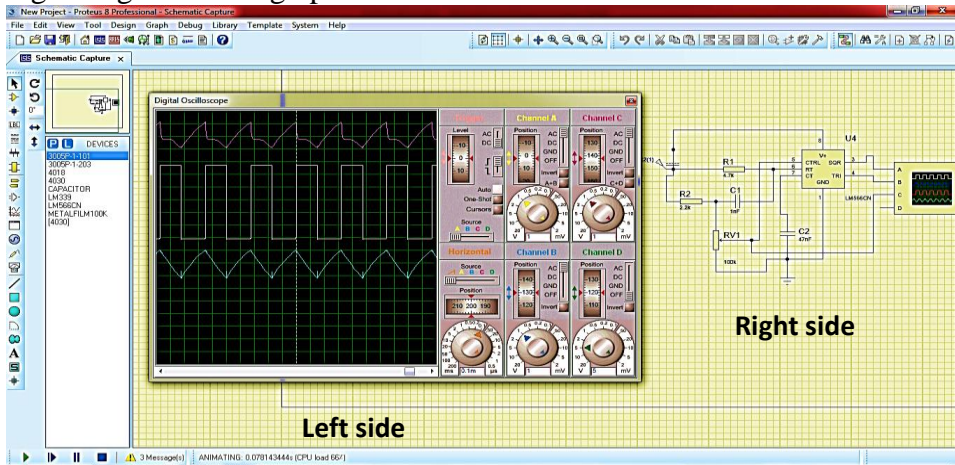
New Project - Proteus 8 Professional - Schematic Capture

File Edit View Tool Design Graph Debug Library Template System Help

Schematic Capture

DEVICES
3005P-1-101
3005P-1-203
4018
4030
CAPACITOR
LM339
LM566CN
METALFILM100K
[4030]

Digital Oscilloscope

Trigger
Level
AC
DC
Auto
One-Shot
Cursors
Source

Channel A
Position
AC
DC
GND
OFF
Invert
A+B

Channel C
Position
AC
DC
GND
OFF
Invert
C+D

Horizontal
Source
Position

Channel B
Position
AC
DC
GND
OFF
Invert

Channel D
Position
AC
DC
GND
OFF
Invert

U4
V+
CTRL
RT
CT
GND
SQR
TRI
R1
4.7k
R2
2.2k
C1
1nF
C2
47nF
RV1
100k
LM566CN
A
B
C
D

Right side

Left side

3 Message(s) ANIMATING: 0.078143444s (CPU load 66%)